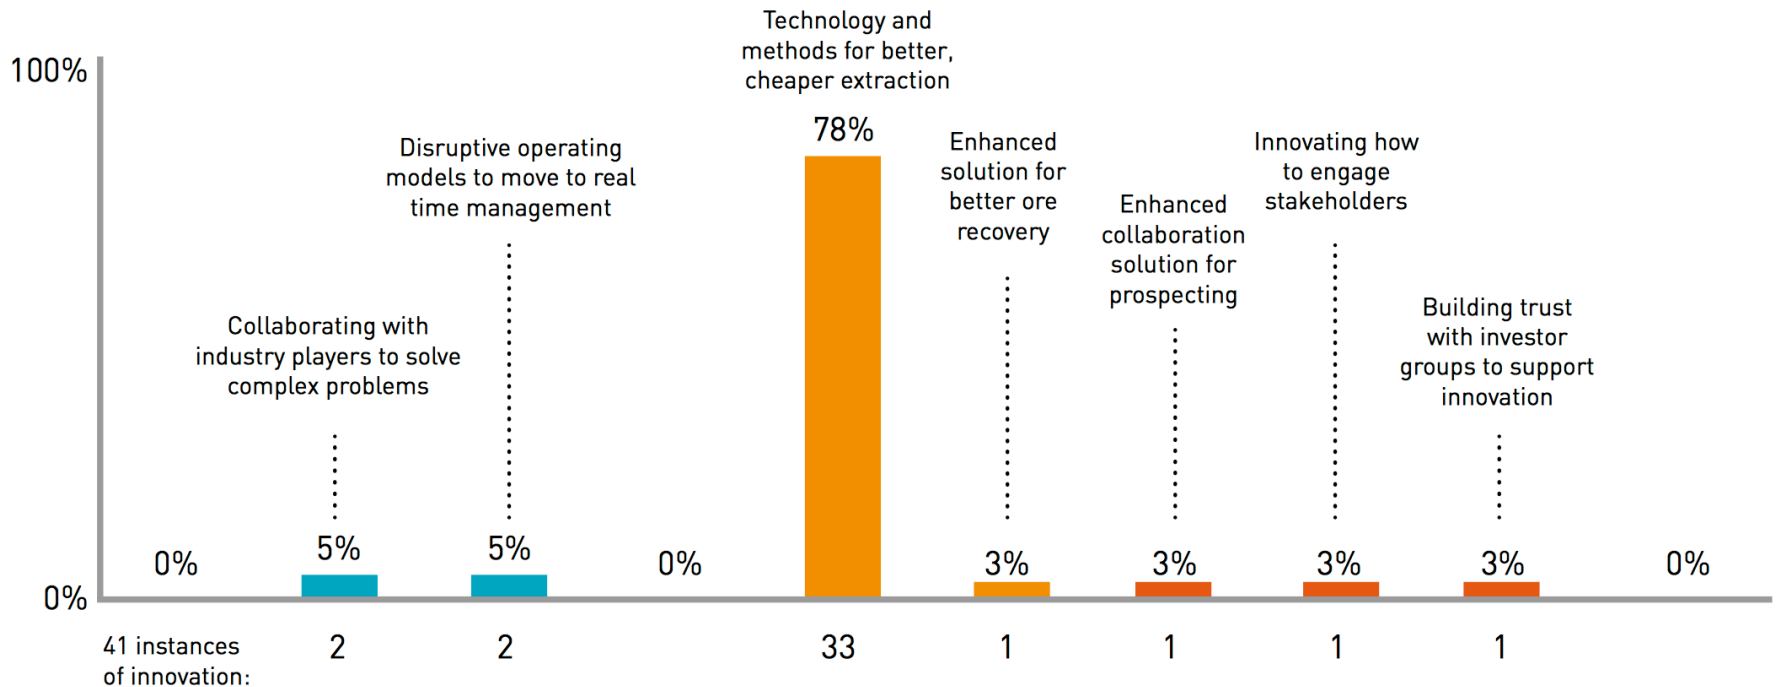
Technology and methods for better, cheaper extraction

100%

Disruptive operating models to move to real time management

78%

Enhanced solution for better ore recovery

Innovating how to engage stakeholders

Enhanced collaboration solution for prospecting

Collaborating with industry players to solve complex problems

Building trust with investor groups to support innovation

0%

5%

5%

0%

3%

3%

3%

3%

0%

0%

41 instances of innovation:

2

2

33

1

1

1

1